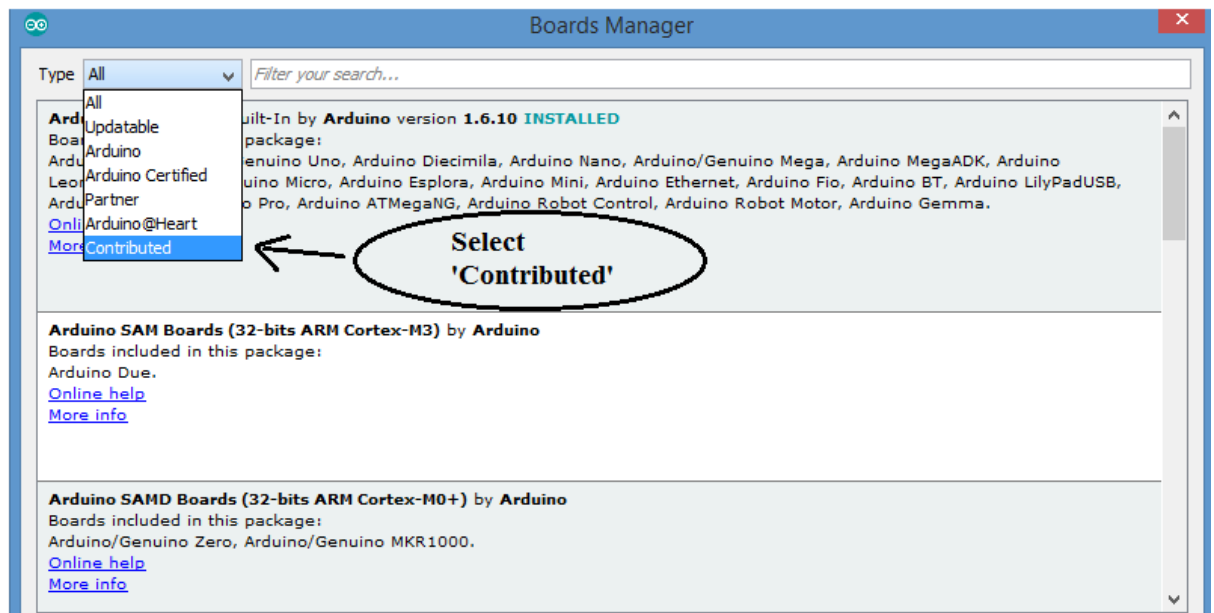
Boards Manager

Type All

Filter your search...

All
Updatable
Arduino
Arduino Certified
Partner
Arduino@Heart
Contributed

Ard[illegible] uilt-In by Arduino version 1.6.10 INSTALLED
Boa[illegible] package:
Ardu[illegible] enuino Uno, Arduino Diecimila, Arduino Nano, Arduino/Genuino Mega, Arduino MegaADK, Arduino Leo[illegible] uino Micro, Arduino Esplora, Arduino Mini, Arduino Ethernet, Arduino Fio, Arduino BT, Arduino LilyPadUSB, Ardu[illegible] o Pro, Arduino ATMegaNG, Arduino Robot Control, Arduino Robot Motor, Arduino Gemma.
Onli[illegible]
More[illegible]

Select 'Contributed'

Arduino SAM Boards (32-bits ARM Cortex-M3) by Arduino
Boards included in this package:
Arduino Due.
Online help
More info

Arduino SAMD Boards (32-bits ARM Cortex-M0+) by Arduino
Boards included in this package:
Arduino/Genuino Zero, Arduino/Genuino MKR1000.
Online help
More info